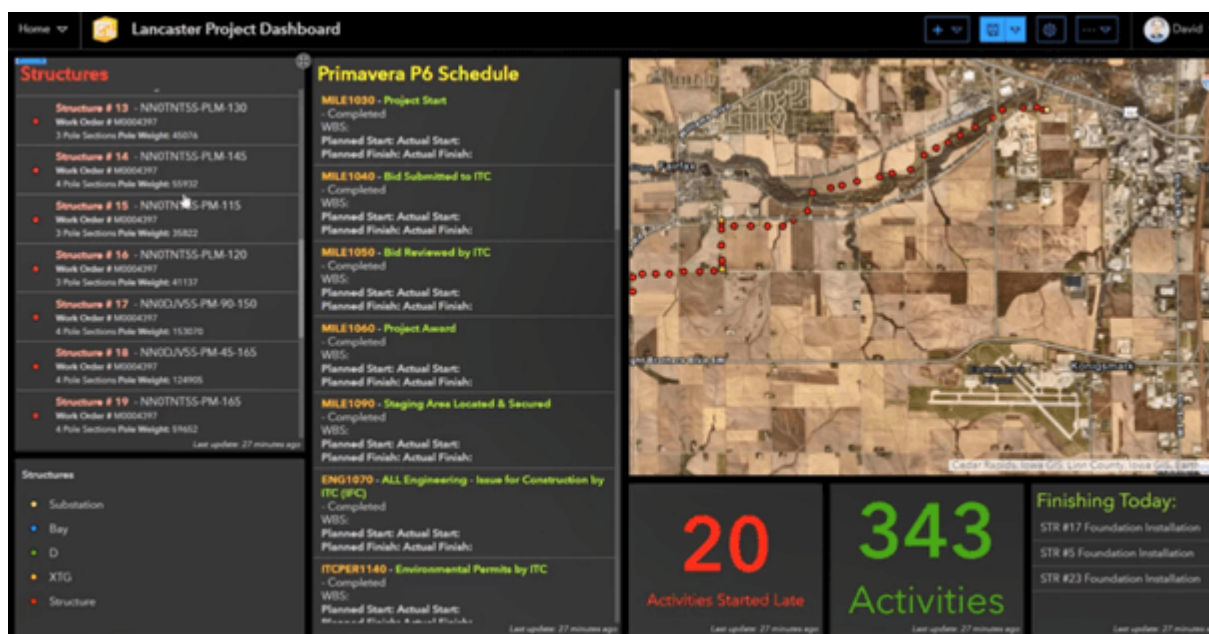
Home

Lancaster Project Dashboard

David

Structures

Structure # 13 - NN0TNTSS-PLM-130
Work Order # M0004397
3 Pole Sections Pole Weight: 45076

Structure # 14 - NN0TNTSS-PLM-145
Work Order # M0004397
4 Pole Sections Pole Weight: 55932

Structure # 15 - NN0TNTSS-PM-115
Work Order # M0004397
3 Pole Sections Pole Weight: 35822

Structure # 16 - NN0TNTSS-PLM-120
Work Order # M0004397
3 Pole Sections Pole Weight: 41137

Structure # 17 - NN0DJVSS-PM-90-150
Work Order # M0004397
4 Pole Sections Pole Weight: 153070

Structure # 18 - NN0DJVSS-PM-45-165
Work Order # M0004397
4 Pole Sections Pole Weight: 124905

Structure # 19 - NN0TNTSS-PM-165
Work Order # M0004397
4 Pole Sections Pole Weight: 59652

Last update: 27 minutes ago

Structures
Substation
Bay
D
XTG
Structure

Primavera P6 Schedule

MILE1030 - Project Start
- Completed
WBS:
Planned Start: Actual Start:
Planned Finish: Actual Finish:

MILE1040 - Bid Submitted to ITC
- Completed
WBS:
Planned Start: Actual Start:
Planned Finish: Actual Finish:

MILE1050 - Bid Reviewed by ITC
- Completed
WBS:
Planned Start: Actual Start:
Planned Finish: Actual Finish:

MILE1060 - Project Award
- Completed
WBS:
Planned Start: Actual Start:
Planned Finish: Actual Finish:

MILE1090 - Staging Area Located & Secured
- Completed
WBS:
Planned Start: Actual Start:
Planned Finish: Actual Finish:

ENG1070 - ALL Engineering - Issue for Construction by ITC (IFC)
- Completed
WBS:
Planned Start: Actual Start:
Planned Finish: Actual Finish:

ITCPER1140 - Environmental Permits by ITC
- Completed
WBS:
Planned Start: Actual Start:
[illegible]

Last update: 27 minutes ago

Fairfax
Koningsmark
Cedar Rapids, Iowa GIS, Linn County, Iowa GIS, Earth

20
Activities Started Late
Last update: 27 minutes ago

343
Activities
Last update: 27 minutes ago

Finishing Today:
STR #17 Foundation Installation
STR #5 Foundation Installation
STR #23 Foundation Installation
Last update: 27 minutes ago